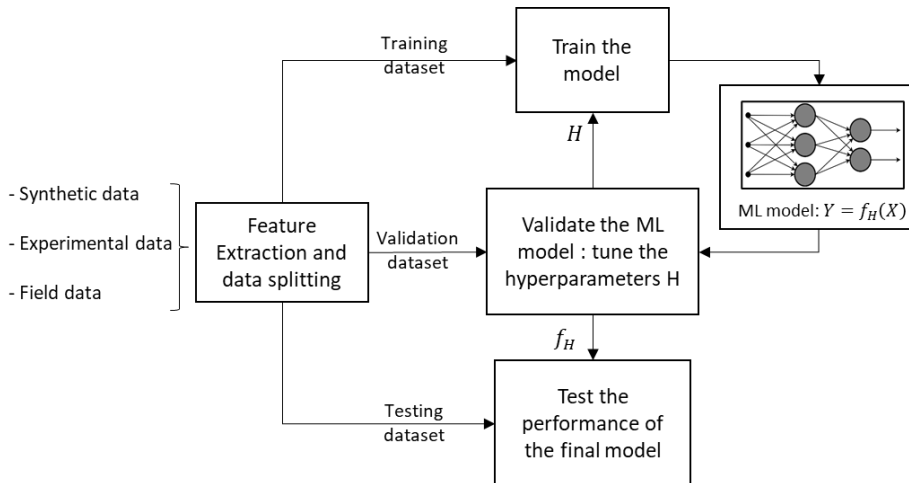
- Synthetic data

- Experimental data

- Field data

Feature Extraction and data splitting

Training dataset

Train the model

$H$

ML model: $Y = f_H(X)$

Validation dataset

Validate the ML model : tune the hyperparameters H

$f_H$

Testing dataset

Test the performance of the final model